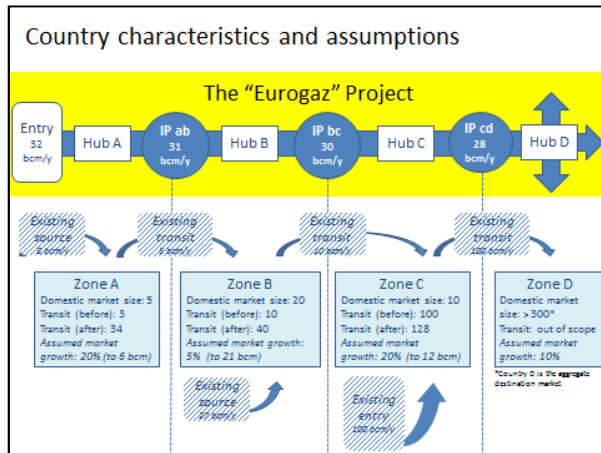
Country characteristics and assumptions

The "Eurogaz" Project

Entry
32
bcm/y

Hub A

IP ab
31
bcm/y

Hub B

IP bc
30
bcm/y

Hub C

IP cd
28
bcm/y

Hub D

Existing source
2 bcm/y

Existing transit
3 bcm/y

Existing transit
10 bcm/y

Existing transit
100 bcm/y

Zone A
Domestic market size: 5
Transit (before): 3
Transit (after): 34
Assumed market growth: 20% (to 6 bcm)

Zone B
Domestic market size: 20
Transit (before): 10
Transit (after): 40
Assumed market growth: 5% (to 21 bcm)

Zone C
Domestic market size: 10
Transit (before): 100
Transit (after): 128
Assumed market growth: 20% (to 12 bcm)

Zone D
Domestic market size: >300*
Transit: out of scope
Assumed market growth: 10%

*Country D is the aggregate destination market

Existing source
27 bcm/y

Existing entry
100 bcm/y